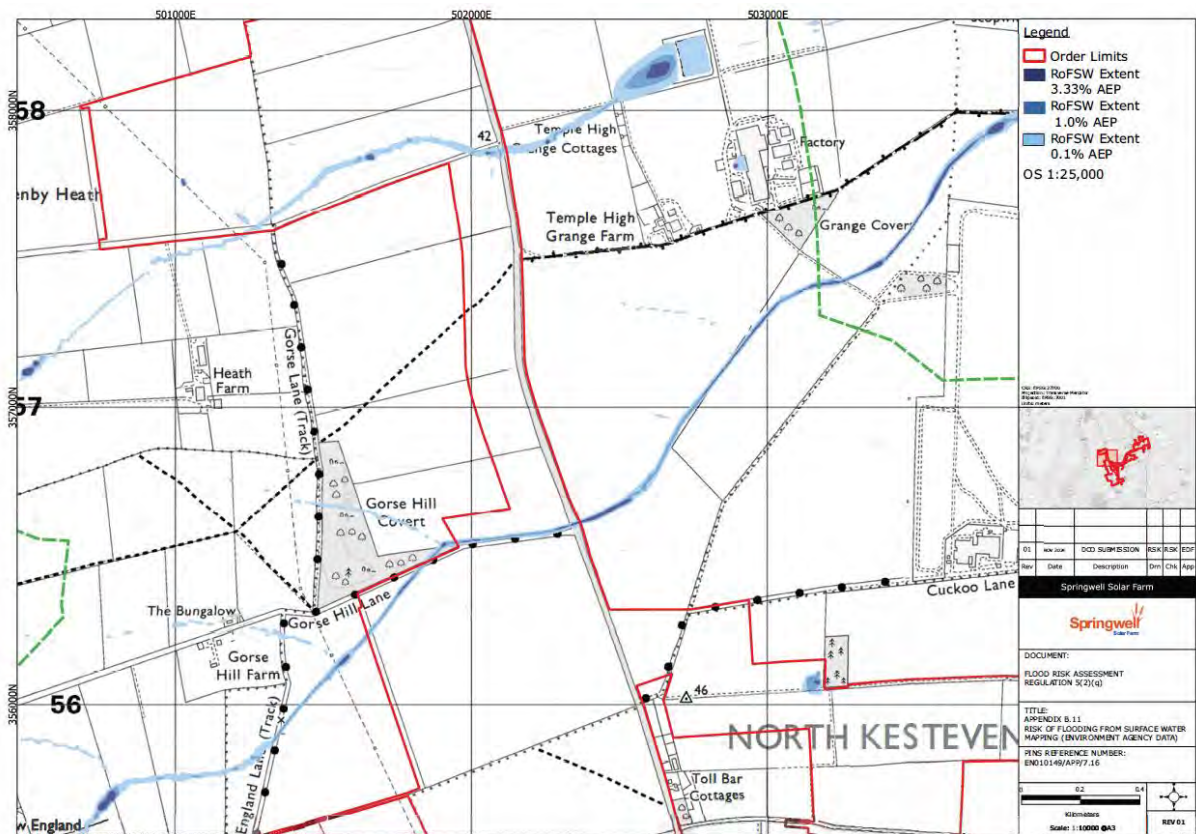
501000E
502000E
503000E

58
358000N
enby Heath
42
Temple High
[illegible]ge Cottages
Factory
Temple High
Grange Farm
Grange Cover
Heath
Farm
Gorse Lane (Track)
57
357000N
Gorse Hill
Covert
The Bungalow
Gorse Hill Lane
Gorse
Hill Farm
Cuckoo Lane
56
356000N
46
NORTH KESTEVEN
England Lane (Track)
Toll Bar
Cottages
w England

Legend
Order Limits
RoFSW Extent
3.33% AEP
RoFSW Extent
1.0% AEP
RoFSW Extent
0.1% AEP
OS 1:25,000

| 01 | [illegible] | DCO SUBMISSION | RSK | RSK | EDF |
|---|---|---|---|---|---|
| Rev | Date | Description | Drn | Chk | App |

Springwell Solar Farm
Springwell
Solar Farm

DOCUMENT:
FLOOD RISK ASSESSMENT
REGULATION 5(2)(q)

TITLE:
APPENDIX B.11
RISK OF FLOODING FROM SURFACE WATER
MAPPING (ENVIRONMENT AGENCY DATA)

PINS REFERENCE NUMBER:
EN010149/APP/7.16

0 0.2 0.4
Kilometers
Scale 1:10000 @A3
REV 01